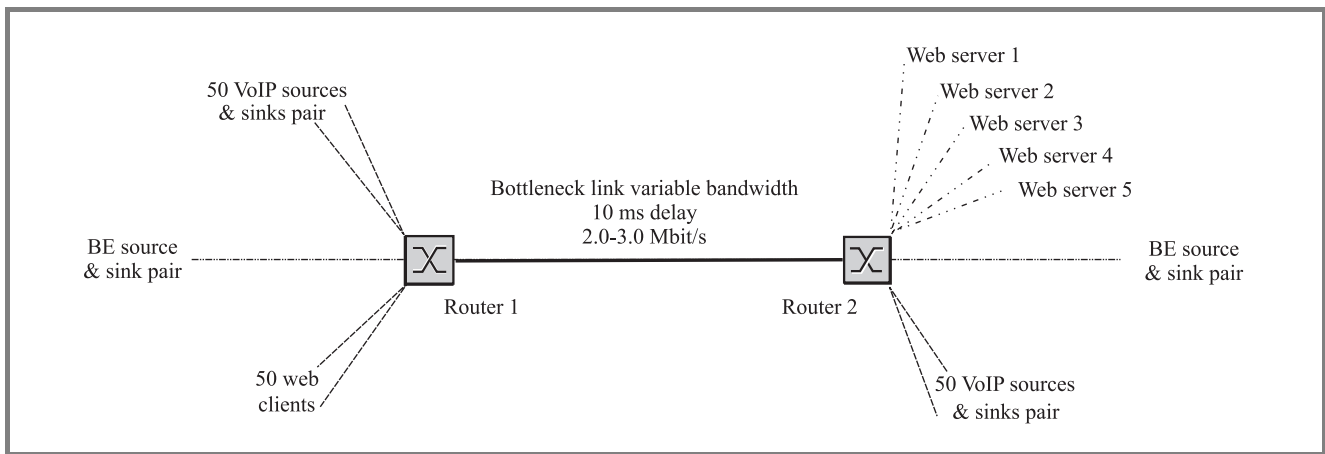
50 VoIP sources
& sinks pair

BE source
& sink pair

50 web
clients

Router 1

Bottleneck link variable bandwidth
10 ms delay
2.0-3.0 Mbit/s

Web server 1
Web server 2
Web server 3
Web server 4
Web server 5

Router 2

BE source
& sink pair

50 VoIP sources
& sinks pair